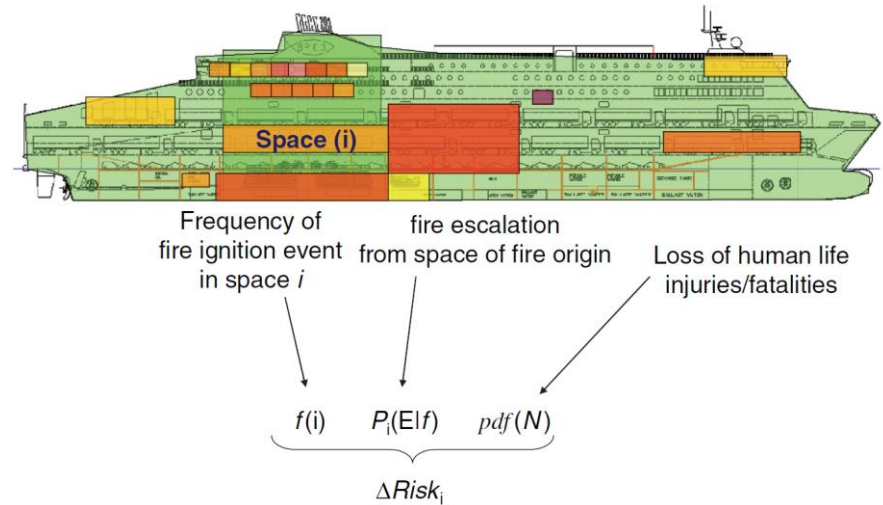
Space (i)

Frequency of fire ignition event in space $i$

fire escalation from space of fire origin

Loss of human life injuries/fatalities

$f(\mathrm{i})$ $P_{\mathrm{i}}(\mathrm{E}|f)$ $pdf(N)$

$\Delta Risk_{\mathrm{i}}$